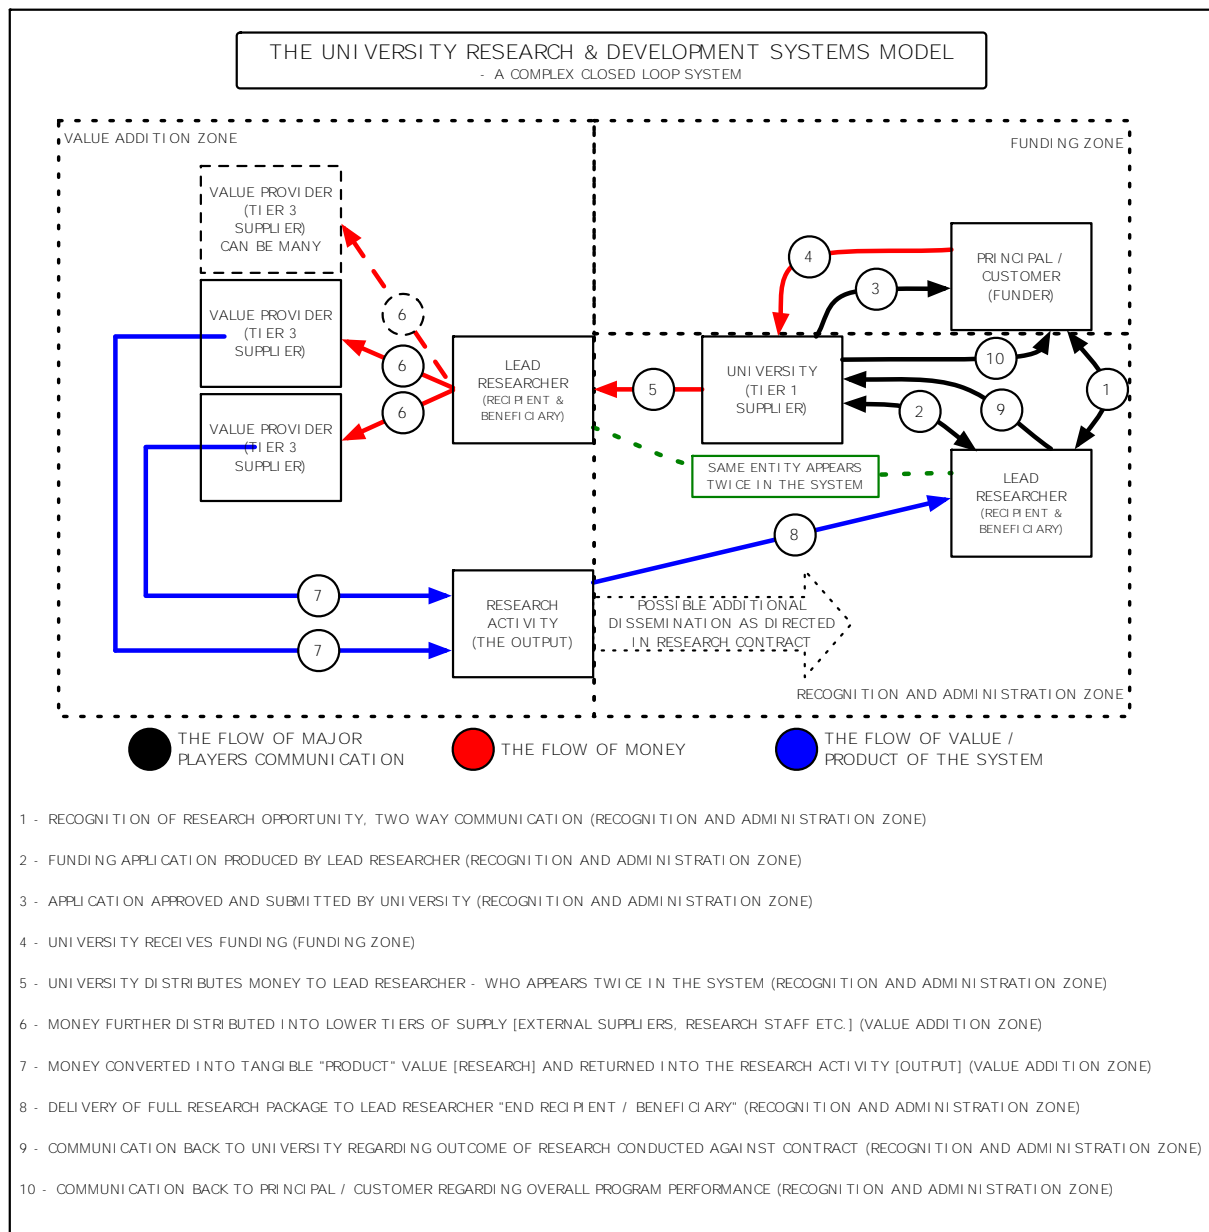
THE UNIVERSITY RESEARCH & DEVELOPMENT SYSTEMS MODEL
- A COMPLEX CLOSED LOOP SYSTEM

VALUE ADDITION ZONE

FUNDING ZONE

VALUE PROVIDER (TIER 3 SUPPLIER) CAN BE MANY

6

VALUE PROVIDER (TIER 3 SUPPLIER)

6

6

VALUE PROVIDER (TIER 3 SUPPLIER)

LEAD RESEARCHER (RECIPIENT & BENEFICIARY)

5

4

3

PRINCIPAL / CUSTOMER (FUNDER)

UNIVERSITY (TIER 1 SUPPLIER)

10

9

1

2

SAME ENTITY APPEARS TWICE IN THE SYSTEM

LEAD RESEARCHER (RECIPIENT & BENEFICIARY)

8

7

RESEARCH ACTIVITY (THE OUTPUT)

POSSIBLE ADDITIONAL DISSEMINATION AS DIRECTED IN RESEARCH CONTRACT

7

RECOGNITION AND ADMINISTRATION ZONE

THE FLOW OF MAJOR PLAYERS COMMUNICATION

THE FLOW OF MONEY

THE FLOW OF VALUE / PRODUCT OF THE SYSTEM

1 - RECOGNITION OF RESEARCH OPPORTUNITY, TWO WAY COMMUNICATION (RECOGNITION AND ADMINISTRATION ZONE)

2 - FUNDING APPLICATION PRODUCED BY LEAD RESEARCHER (RECOGNITION AND ADMINISTRATION ZONE)

3 - APPLICATION APPROVED AND SUBMITTED BY UNIVERSITY (RECOGNITION AND ADMINISTRATION ZONE)

4 - UNIVERSITY RECEIVES FUNDING (FUNDING ZONE)

5 - UNIVERSITY DISTRIBUTES MONEY TO LEAD RESEARCHER - WHO APPEARS TWICE IN THE SYSTEM (RECOGNITION AND ADMINISTRATION ZONE)

6 - MONEY FURTHER DISTRIBUTED INTO LOWER TIERS OF SUPPLY [EXTERNAL SUPPLIERS, RESEARCH STAFF ETC.] (VALUE ADDITION ZONE)

7 - MONEY CONVERTED INTO TANGIBLE "PRODUCT" VALUE [RESEARCH] AND RETURNED INTO THE RESEARCH ACTIVITY [OUTPUT] (VALUE ADDITION ZONE)

8 - DELIVERY OF FULL RESEARCH PACKAGE TO LEAD RESEARCHER "END RECIPIENT / BENEFICIARY" (RECOGNITION AND ADMINISTRATION ZONE)

9 - COMMUNICATION BACK TO UNIVERSITY REGARDING OUTCOME OF RESEARCH CONDUCTED AGAINST CONTRACT (RECOGNITION AND ADMINISTRATION ZONE)

10 - COMMUNICATION BACK TO PRINCIPAL / CUSTOMER REGARDING OVERALL PROGRAM PERFORMANCE (RECOGNITION AND ADMINISTRATION ZONE)